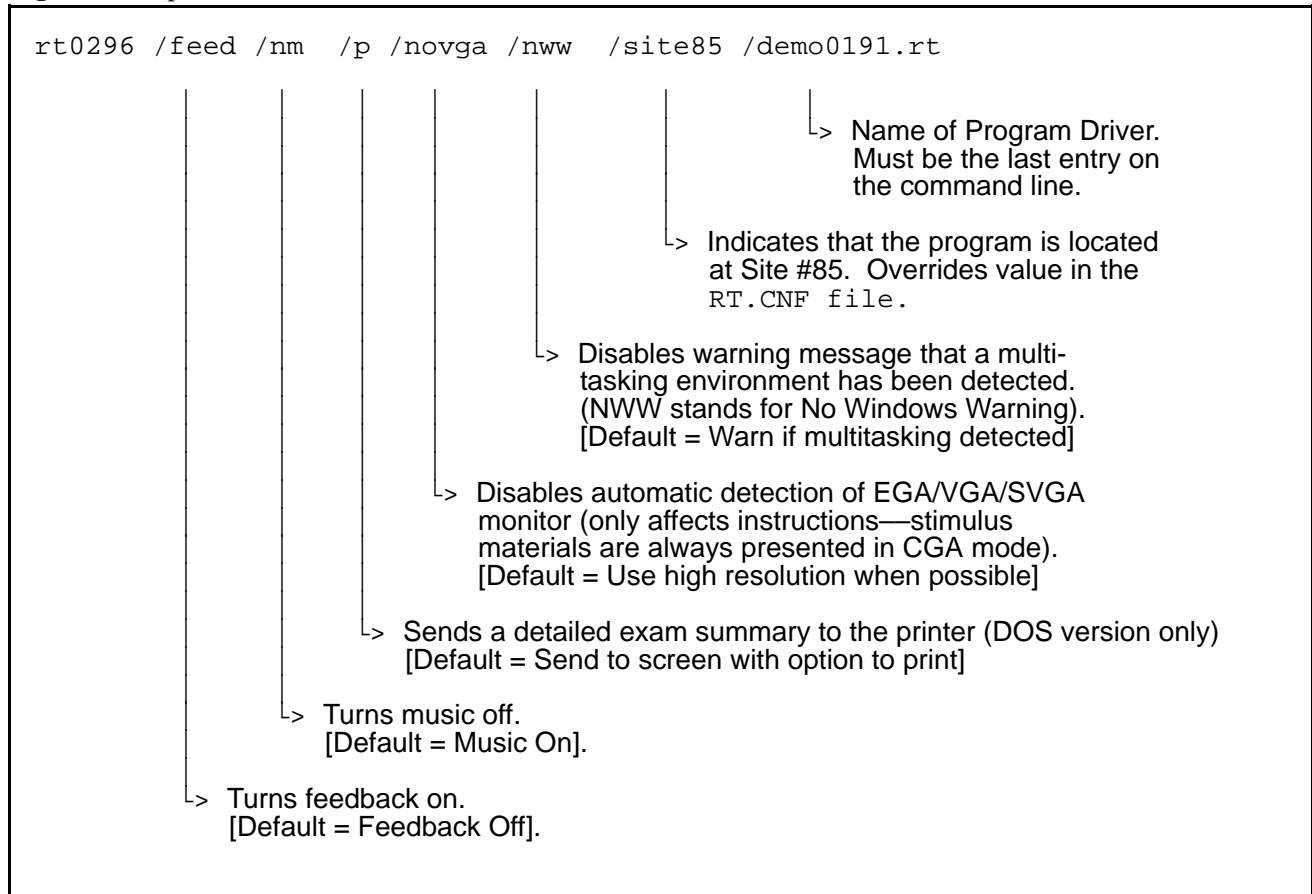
rt0296 /feed /nm /p /novga /nww /site85 /demo0191.rt

└> Name of Program Driver. Must be the last entry on the command line.

└> Indicates that the program is located at Site #85. Overrides value in the RT.CNF file.

└> Disables warning message that a multitasking environment has been detected. (NWW stands for No Windows Warning). [Default = Warn if multitasking detected]

└> Disables automatic detection of EGA/VGA/SVGA monitor (only affects instructions—stimulus materials are always presented in CGA mode). [Default = Use high resolution when possible]

└> Sends a detailed exam summary to the printer (DOS version only) [Default = Send to screen with option to print]

└> Turns music off. [Default = Music On].

└> Turns feedback on. [Default = Feedback Off].